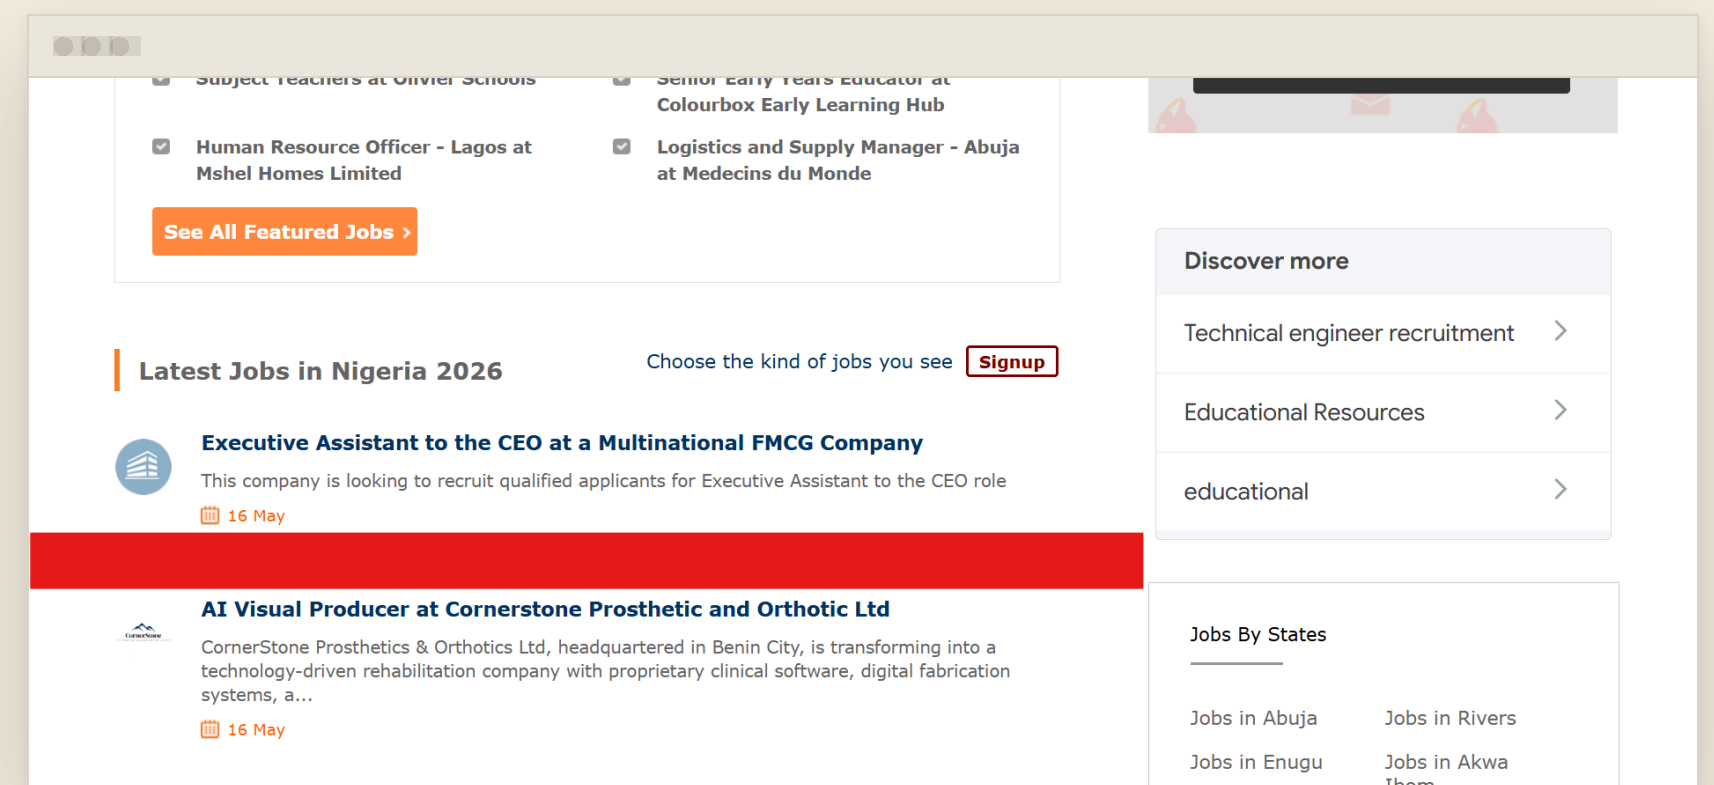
Subject Teachers at Olivier Schools

Senior Early Years Educator at Colourbox Early Learning Hub

Human Resource Officer - Lagos at Mshel Homes Limited

Logistics and Supply Manager - Abuja at Medecins du Monde

See All Featured Jobs ›

Latest Jobs in Nigeria 2026

Choose the kind of jobs you see Signup

Executive Assistant to the CEO at a Multinational FMCG Company

This company is looking to recruit qualified applicants for Executive Assistant to the CEO role

16 May

AI Visual Producer at Cornerstone Prosthetic and Orthotic Ltd

CornerStone Prosthetics & Orthotics Ltd, headquartered in Benin City, is transforming into a technology-driven rehabilitation company with proprietary clinical software, digital fabrication systems, a...

16 May

Discover more

Technical engineer recruitment

Educational Resources

educational

Jobs By States

Jobs in Abuja

Jobs in Rivers

Jobs in Enugu

Jobs in Akwa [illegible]